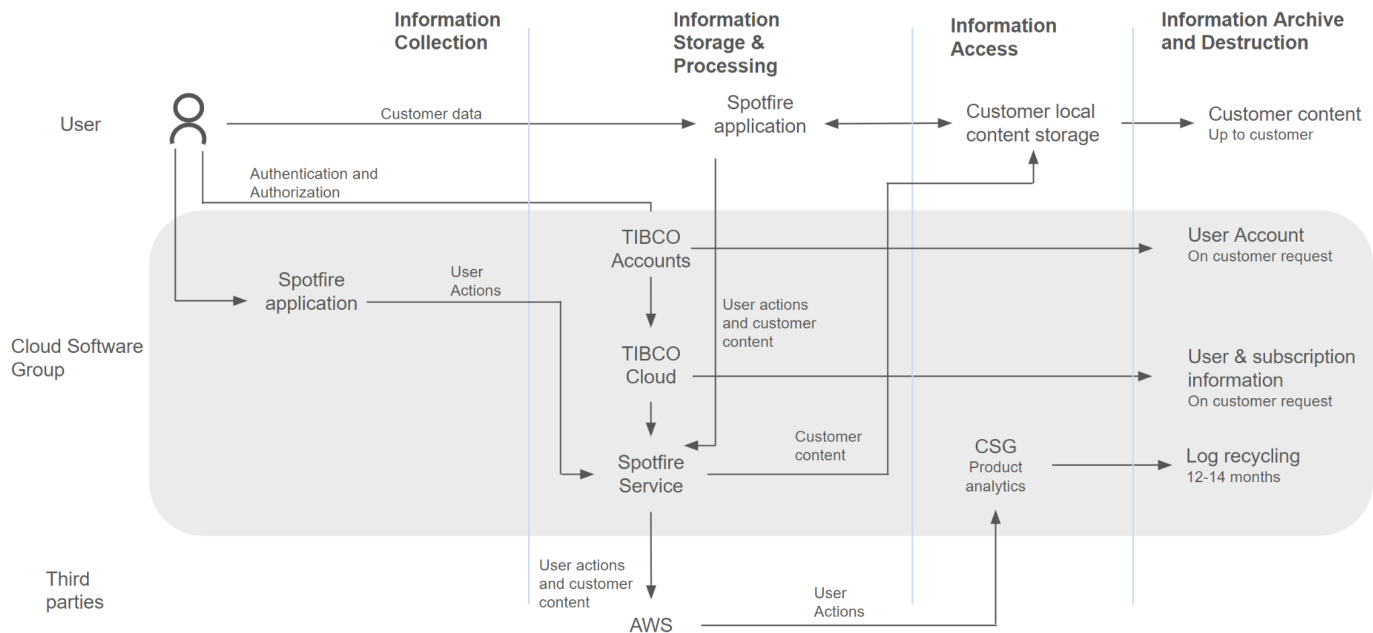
Information Collection

Information Storage & Processing

Information Access

Information Archive and Destruction

User

Customer data

Spotfire application

Customer local content storage

Customer content
Up to customer

Authentication and Authorization

TIBCO Accounts

User Account
On customer request

Spotfire application

User Actions

User actions and customer content

Cloud Software Group

TIBCO Cloud

User & subscription information
On customer request

Customer content

CSG
Product analytics

Log recycling
12-14 months

Spotfire Service

Third parties

User actions and customer content

User Actions

AWS